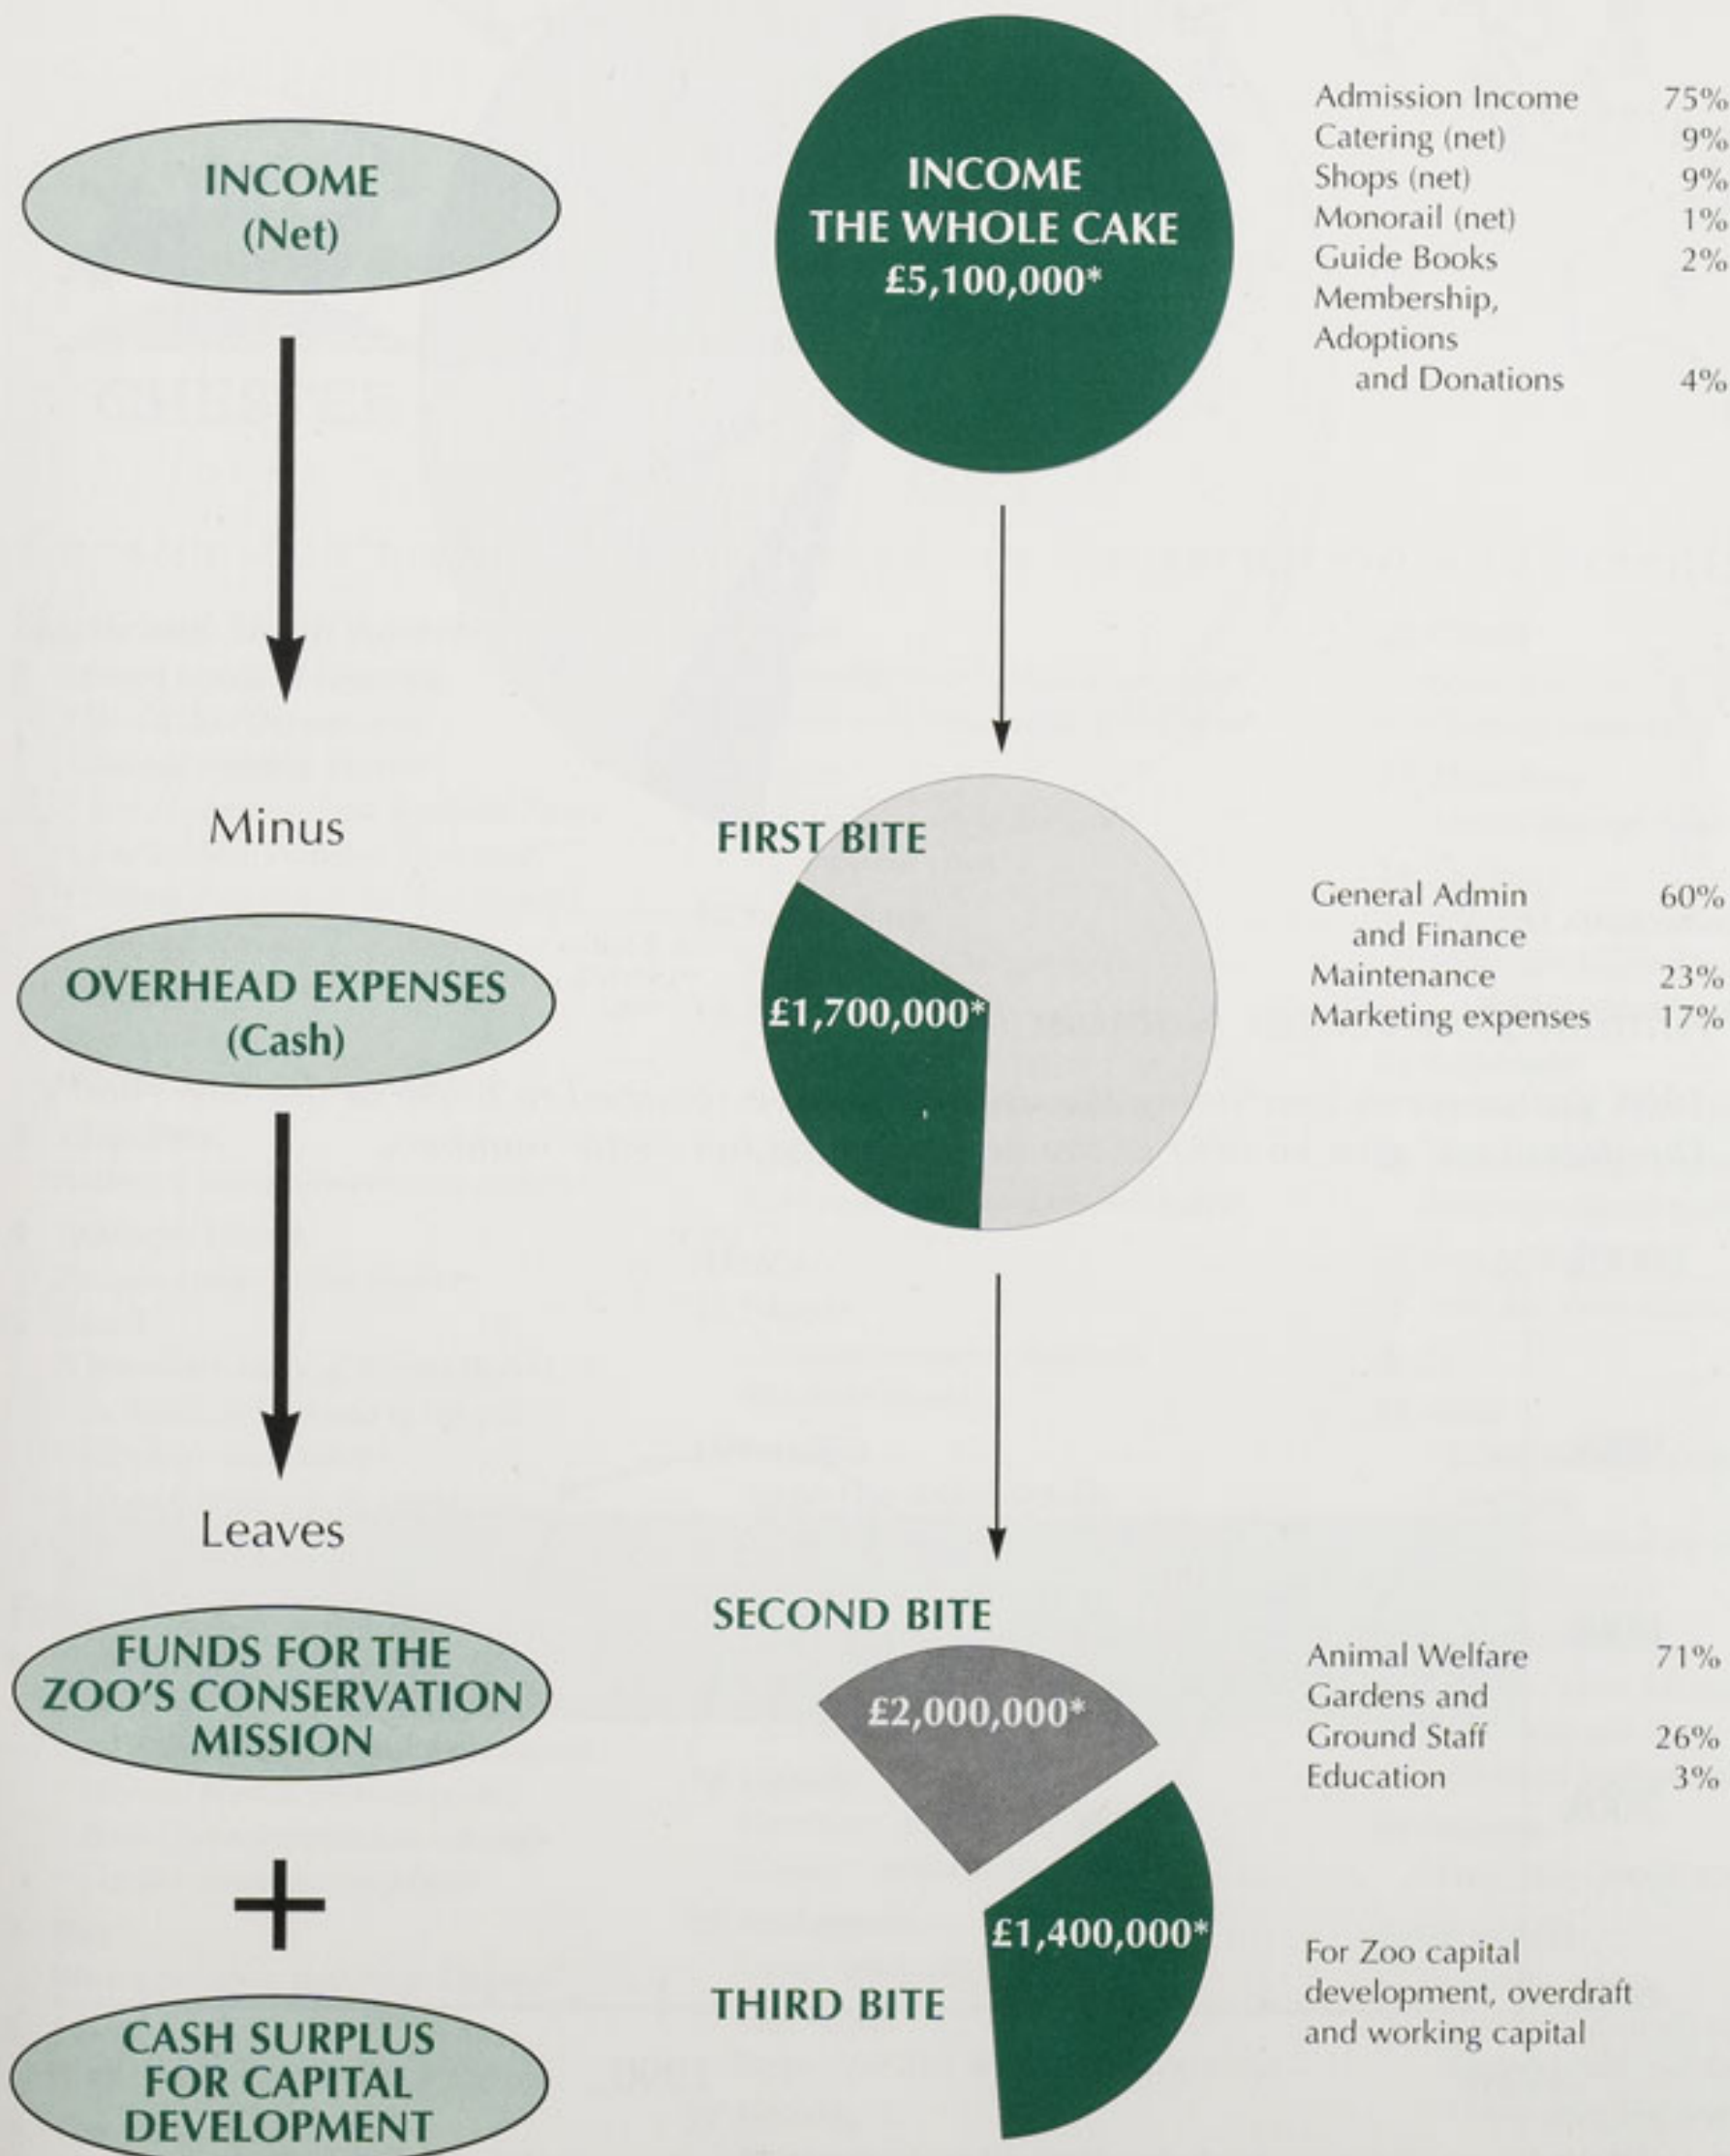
INCOME
(Net)

Minus

OVERHEAD EXPENSES
(Cash)

Leaves

FUNDS FOR THE ZOO'S CONSERVATION MISSION

+

CASH SURPLUS FOR CAPITAL DEVELOPMENT

INCOME
THE WHOLE CAKE
£5,100,000*

| | |
|---|---|
| Admission Income | 75% |
| Catering (net) | 9% |
| Shops (net) | 9% |
| Monorail (net) | 1% |
| Guide Books | 2% |
| Membership, Adoptions and Donations | 4% |

FIRST BITE

£1,700,000*

| | |
|---|---|
| General Admin and Finance | 60% |
| Maintenance | 23% |
| Marketing expenses | 17% |

SECOND BITE

£2,000,000*

| | |
|---|---|
| Animal Welfare | 71% |
| Gardens and Ground Staff | 26% |
| Education | 3% |

£1,400,000*

THIRD BITE

For Zoo capital development, overdraft and working capital